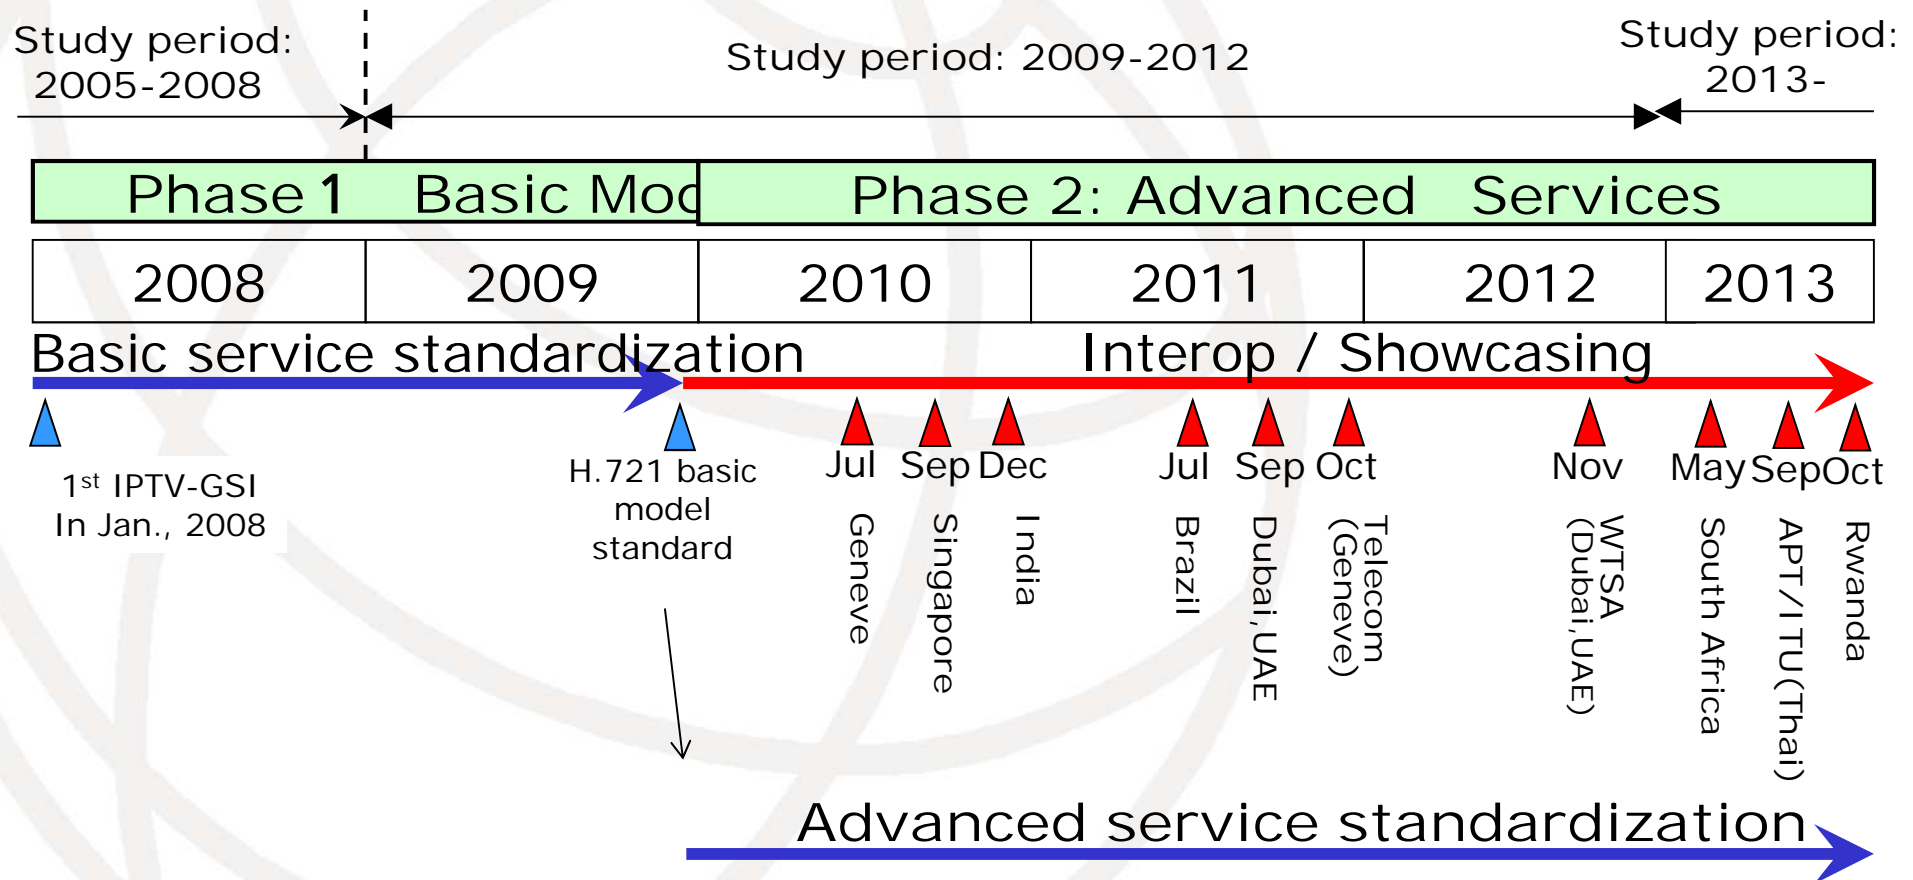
Study period: 2005-2008

Study period: 2009-2012

Study period: 2013-

Phase 1 Basic Moc

Phase 2: Advanced Services

| 2008 | 2009 | 2010 | 2011 | 2012 | 2013 |
|---|---|---|---|---|---|

Basic service standardization

Interop / Showcasing

1$^{st}$ IPTV-GSI In Jan., 2008

H.721 basic model standard

Jul Sep Dec

Geneve Singapore India

Jul Sep Oct

Brazil Dubai, UAE Telecom (Geneve)

Nov

WTSA (Dubai,UAE)

May Sep Oct

South Africa APT/ITU(Thai) Rwanda

Advanced service standardization